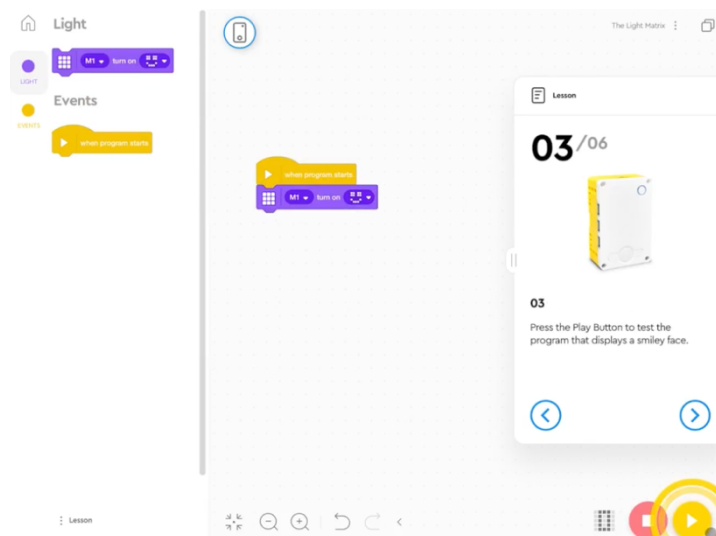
Light

LIGHT

M1 turn on

Events

EVENTS

when program starts

The Light Matrix

when program starts
M1 turn on

Lesson

03/06

03

Press the Play Button to test the program that displays a smiley face.

Lesson